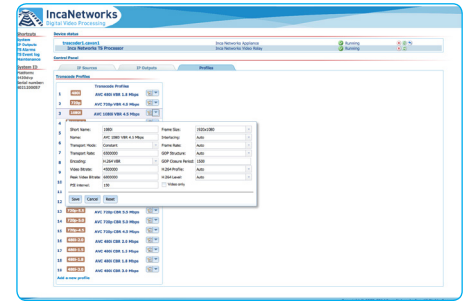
IncaNetworks
Digital Video Processing

Shortcuts
System
IP Outputs
TS-Saving
TS Event log
Maintenance

System ID:
Platform:
Serial number:

Device status
IncacoderLaser1 | Inca Networks Appliance | Running
Inca Networks TS Processor | Inca Networks Video Relay | Running

Control Panel

IP Sources | IP Outputs | Profiles

Transcode Profiles

Transcode Profiles
1 | AVC 480 VBR 1.2 Mbps
2 | AVC 720p VBR 4.0 Mbps
3 | AVC 1080 VBR 4.5 Mbps
4
5
6
7
8
9
10
11
12

Short Name: 1080 | Frame Size: 1920x1080
Name: AVC 1080 VBR 4.5 Mbps | Interlacing: Auto
Transport Mode: Constant | Frame Rate: Auto
Transport Rate: 6500000 | GOP Structure: Auto
Encoding: H.264 VBR | GOP Closure Period: 1500
Video Bitrate: 4500000 | H.264 Profile: Auto
Peak Video Bitrate: 6000000 | H.264 Level: Auto
PID Interval: 100 | Video only

Save | Cancel | Reset

13 | AVC 720p CBR 3.5 Mbps
14 | AVC 720p CBR 3.0 Mbps
15 | AVC 720p CBR 4.0 Mbps
16 | AVC 480 CBR 2.5 Mbps
17 | AVC 480 CBR 1.2 Mbps
18 | AVC 480 CBR 1.8 Mbps
19 | AVC 480 CBR 2.0 Mbps

Add a new profile